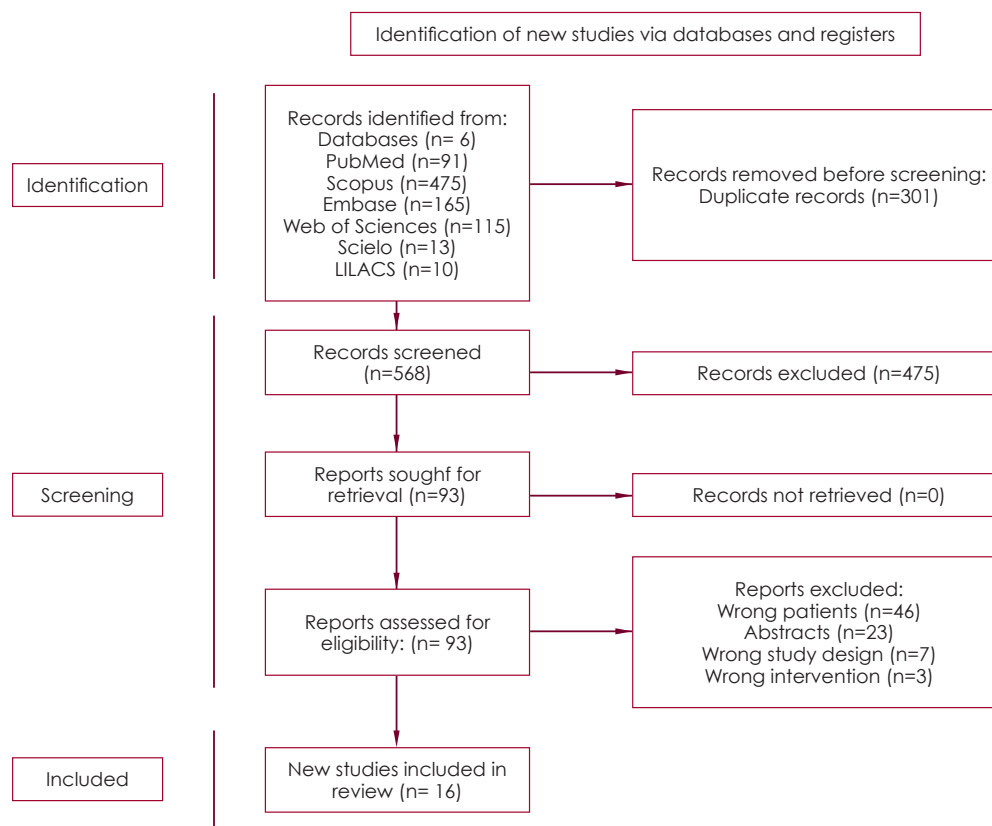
Identification of new studies via databases and registers

Identification

Records identified from:
Databases (n= 6)
PubMed (n=91)
Scopus (n=475)
Embase (n=165)
Web of Sciences (n=115)
Scielo (n=13)
LILACS (n=10)

Records removed before screening:
Duplicate records (n=301)

Screening

Records screened
(n=568)

Records excluded (n=475)

Reports sought for retrieval (n=93)

Records not retrieved (n=0)

Reports assessed for eligibility: (n= 93)

Reports excluded:
Wrong patients (n=46)
Abstracts (n=23)
Wrong study design (n=7)
Wrong intervention (n=3)

Included

New studies included in review (n= 16)